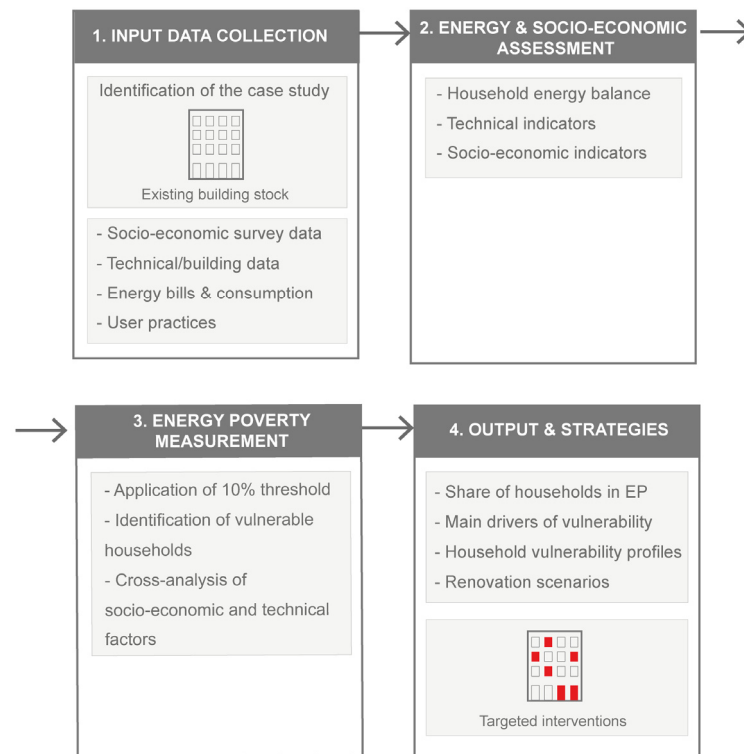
1. INPUT DATA COLLECTION

Identification of the case study

Existing building stock

- Socio-economic survey data
- Technical/building data
- Energy bills & consumption
- User practices

2. ENERGY & SOCIO-ECONOMIC ASSESSMENT

- Household energy balance
- Technical indicators
- Socio-economic indicators

3. ENERGY POVERTY MEASUREMENT

- Application of 10% threshold
- Identification of vulnerable households
- Cross-analysis of socio-economic and technical factors

4. OUTPUT & STRATEGIES

- Share of households in EP
- Main drivers of vulnerability
- Household vulnerability profiles
- Renovation scenarios

Targeted interventions